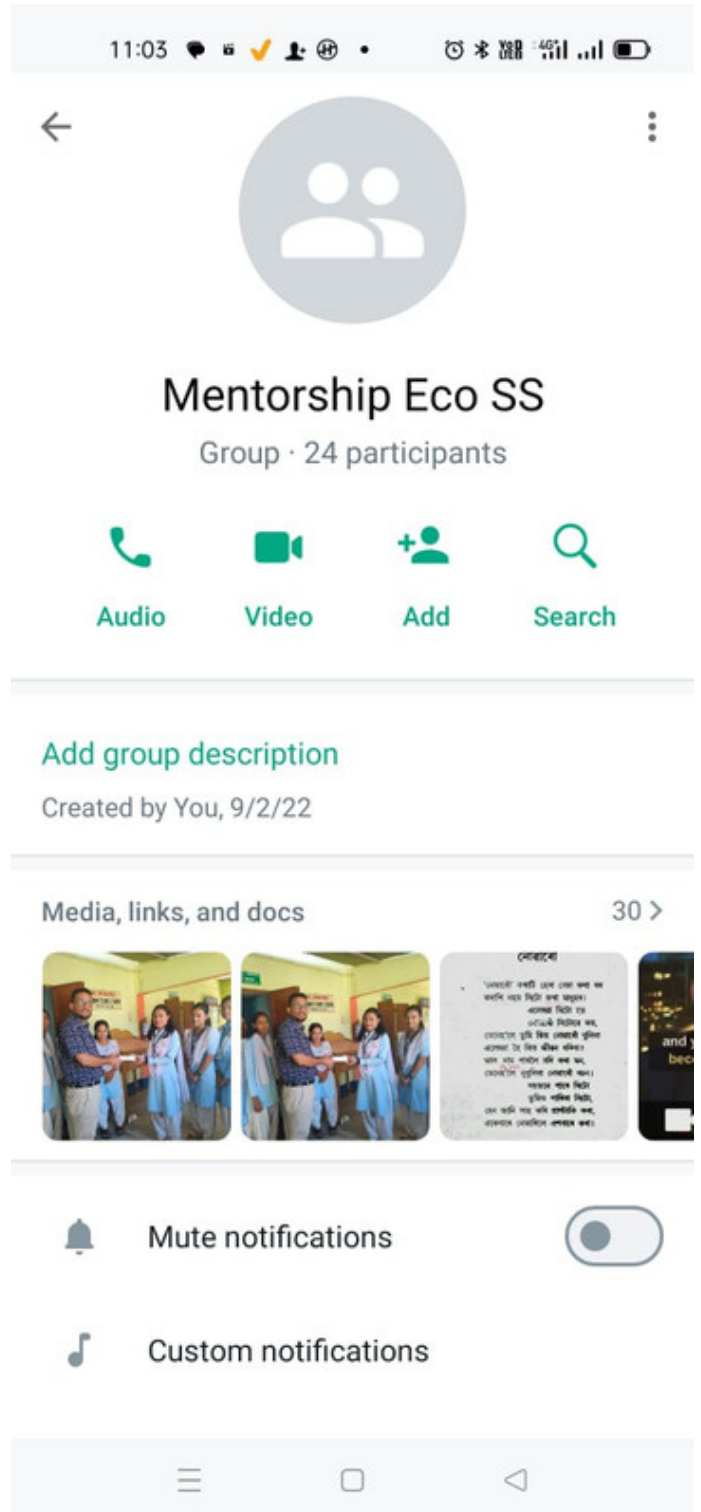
11:03

Mentorship Eco SS

Group · 24 participants

Audio Video Add Search

Add group description

Created by You, 9/2/22

Media, links, and docs 30 >

নোবাবো

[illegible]

and y
beco

Mute notifications

Custom notifications